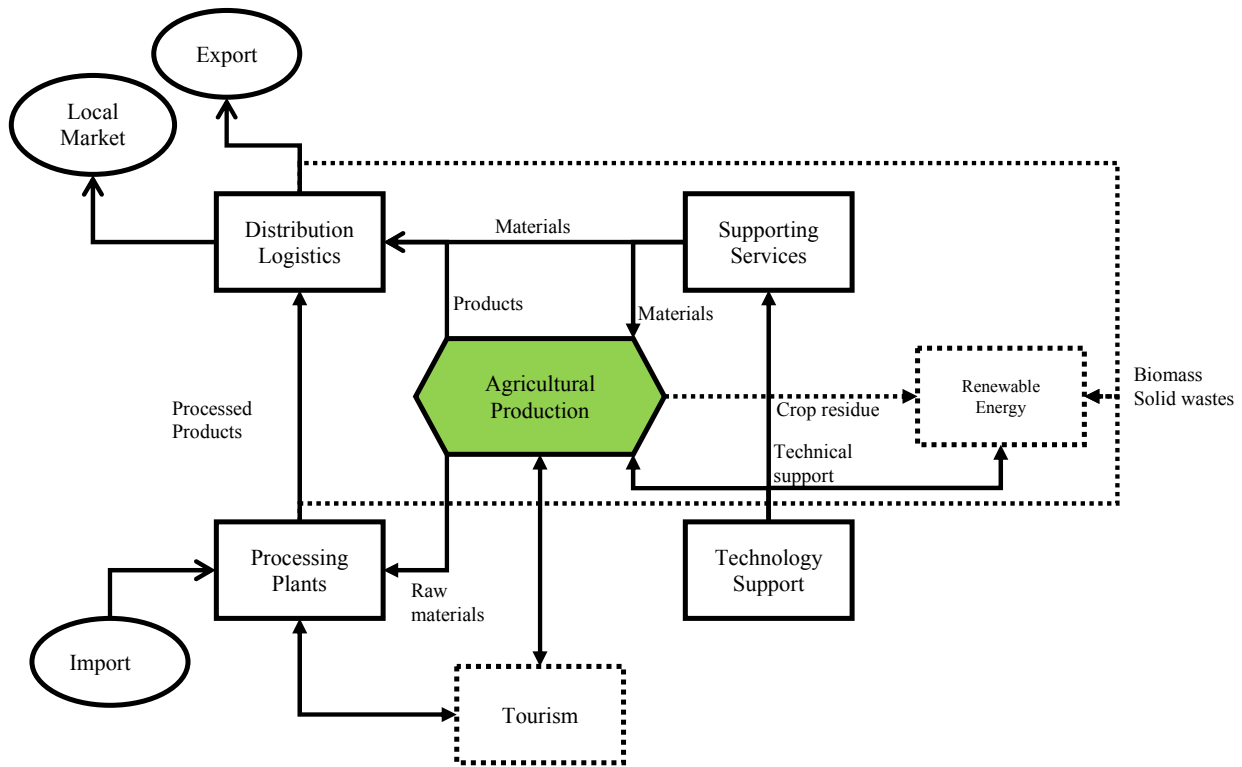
Export

Local Market

Distribution Logistics

Materials

Supporting Services

Products

Materials

Agricultural Production

Renewable Energy

Biomass
Solid wastes

Crop residue

Processed Products

Technical support

Processing Plants

Raw materials

Technology Support

Import

Tourism